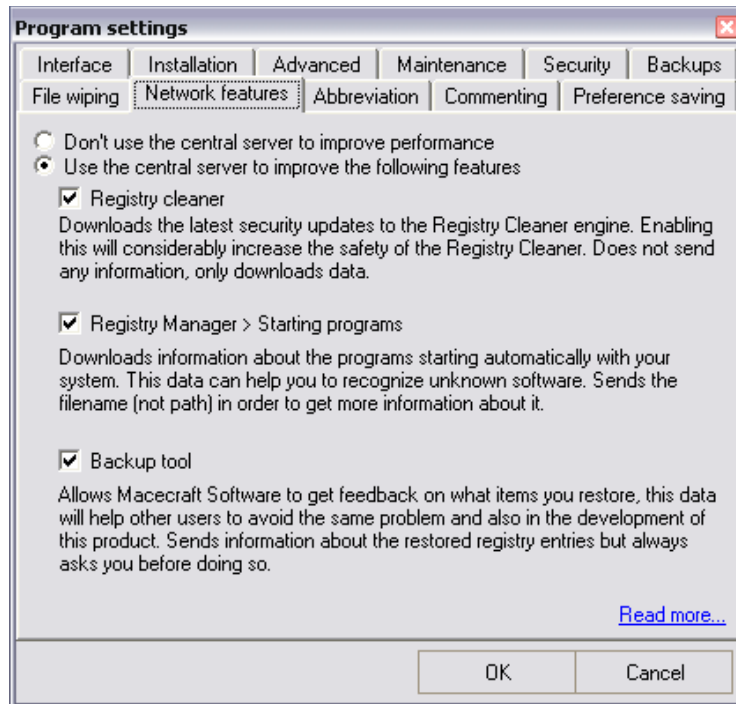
Program settings

Interface | Installation | Advanced | Maintenance | Security | Backups
File wiping | Network features | Abbreviation | Commenting | Preference saving

Don't use the central server to improve performance
Use the central server to improve the following features

Registry cleaner
Downloads the latest security updates to the Registry Cleaner engine. Enabling this will considerably increase the safety of the Registry Cleaner. Does not send any information, only downloads data.

Registry Manager > Starting programs
Downloads information about the programs starting automatically with your system. This data can help you to recognize unknown software. Sends the filename (not path) in order to get more information about it.

Backup tool
Allows Macecraft Software to get feedback on what items you restore, this data will help other users to avoid the same problem and also in the development of this product. Sends information about the restored registry entries but always asks you before doing so.

Read more...

OK
Cancel